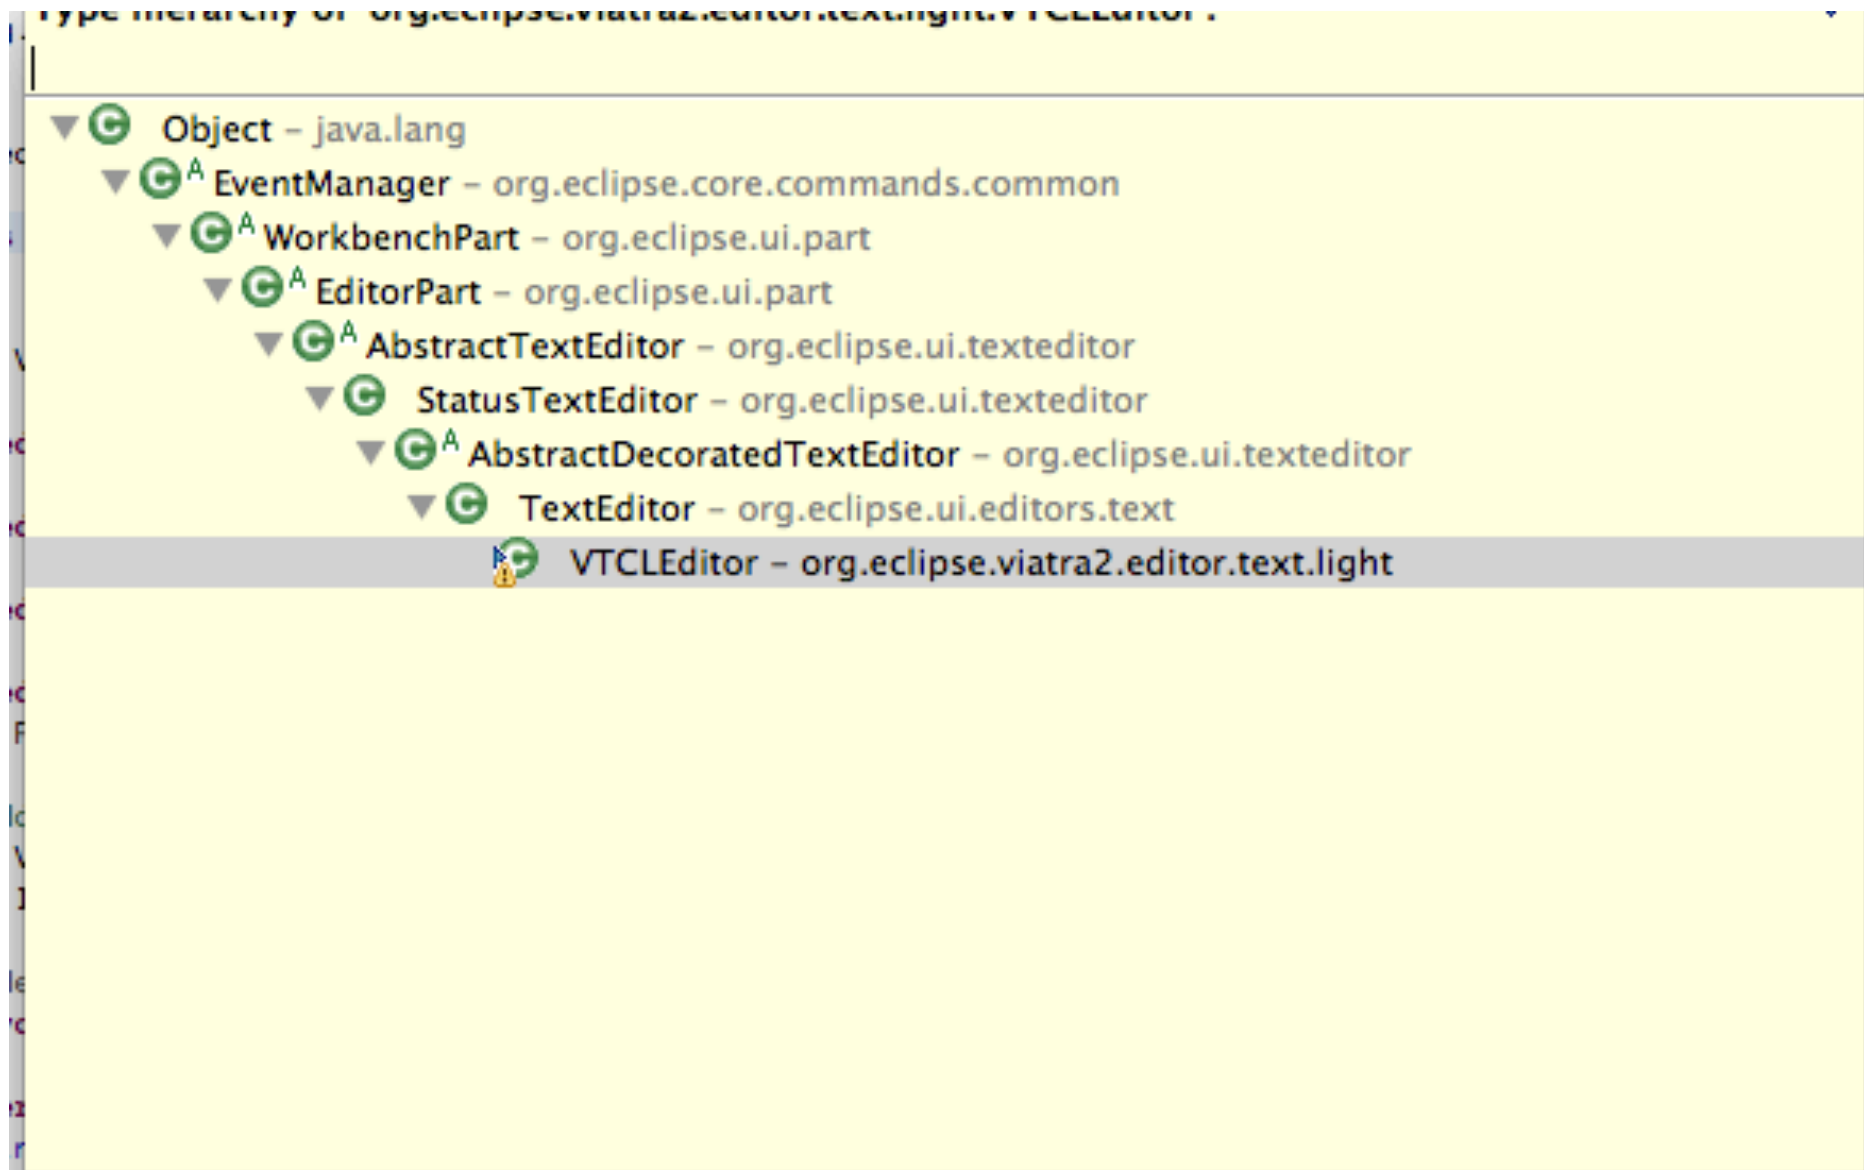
Type hierarchy of 'org.eclipse.viatra2.editor.text.light.VTCLEditor':

Object – java.lang
EventManager – org.eclipse.core.commands.common
WorkbenchPart – org.eclipse.ui.part
EditorPart – org.eclipse.ui.part
AbstractTextEditor – org.eclipse.ui.texteditor
StatusTextEditor – org.eclipse.ui.texteditor
AbstractDecoratedTextEditor – org.eclipse.ui.texteditor
TextEditor – org.eclipse.ui.editors.text
VTCLEditor – org.eclipse.viatra2.editor.text.light